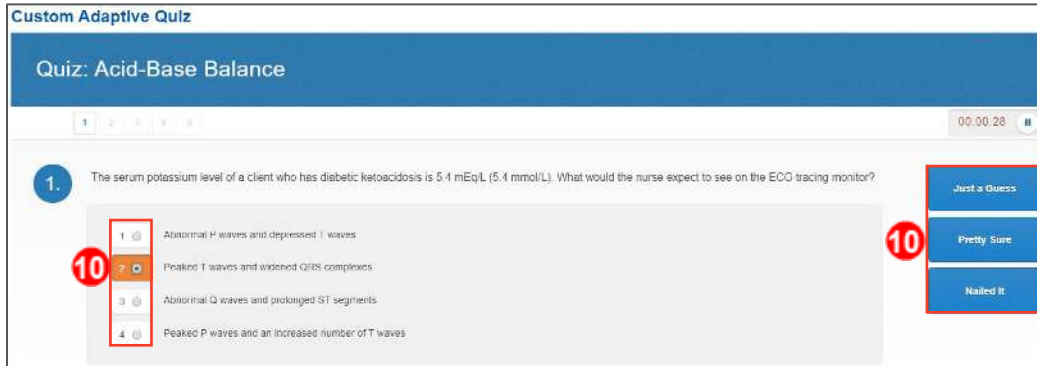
Custom Adaptive Quiz

Quiz: Acid-Base Balance

1 2 3 4 5

00.00.28

1. The serum potassium level of a client who has diabetic ketoacidosis is 5.4 mEq/L (5.4 mmol/L). What would the nurse expect to see on the ECG tracing monitor?

1 Abnormal P waves and depressed T waves

2 Peaked T waves and widened QRS complexes

3 Abnormal Q waves and prolonged ST segments

4 Peaked P waves and an increased number of T waves

10

10

Just a Guess

Pretty Sure

Nailed It